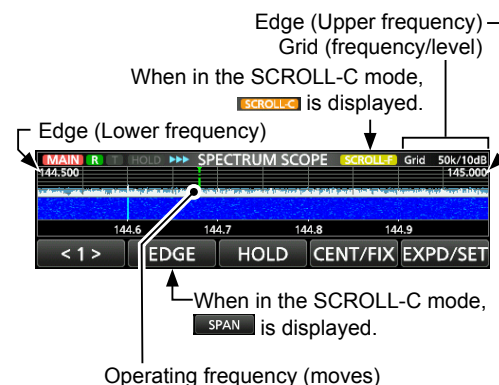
Edge (Upper frequency)
Grid (frequency/level)

When in the SCROLL-C mode, SCROLL-C is displayed.

Edge (Lower frequency)

MAIN R T HOLD ▶▶▶ SPECTRUM SCOPE SCROLL-F Grid 50k/10dB
144.500 145.000
144.6 144.7 144.8 144.9
< 1 > EDGE HOLD CENT/FIX EXPD/SET

When in the SCROLL-C mode, SPAN is displayed.

Operating frequency (moves)